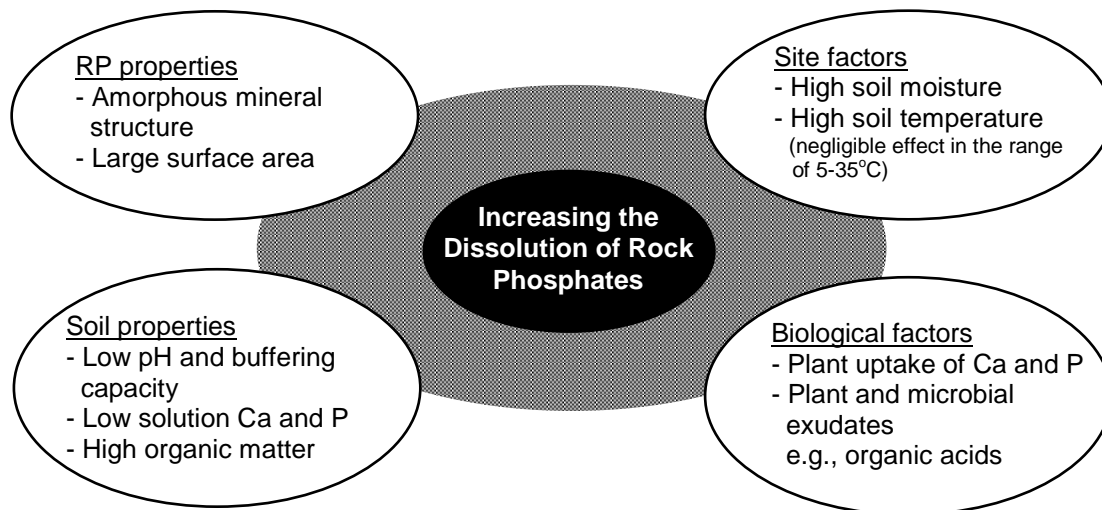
RP properties
- Amorphous mineral structure
- Large surface area

Site factors
- High soil moisture
- High soil temperature (negligible effect in the range of 5-35$^{o}$C)

Increasing the Dissolution of Rock Phosphates

Soil properties
- Low pH and buffering capacity
- Low solution Ca and P
- High organic matter

Biological factors
- Plant uptake of Ca and P
- Plant and microbial exudates e.g., organic acids